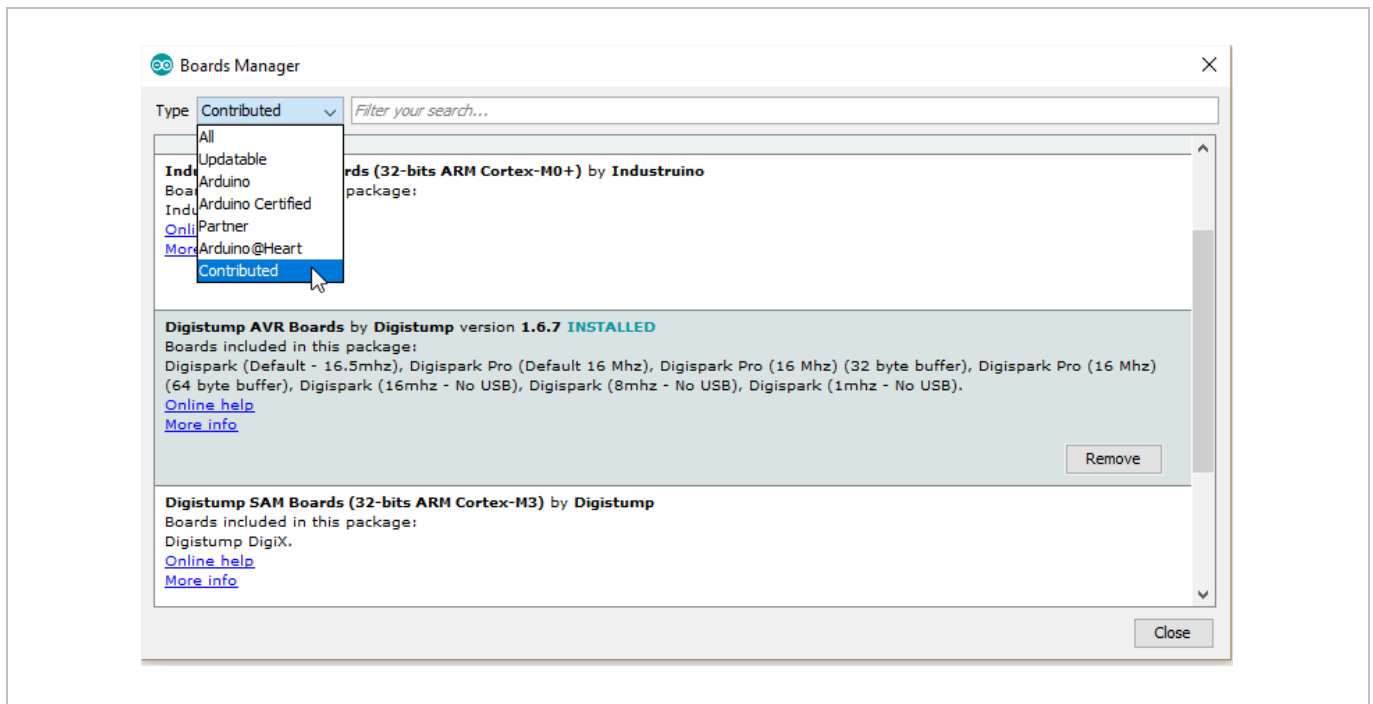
Boards Manager

Type Contributed

Filter your search...

All
Updatable
Arduino
Arduino Certified
Partner
Arduino@Heart
Contributed

Indu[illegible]rds (32-bits ARM Cortex-M0+) by Industruino
Boa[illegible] package:
Indu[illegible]
Onli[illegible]
More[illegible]

Digistump AVR Boards by Digistump version 1.6.7 INSTALLED
Boards included in this package:
Digispark (Default - 16.5mhz), Digispark Pro (Default 16 Mhz), Digispark Pro (16 Mhz) (32 byte buffer), Digispark Pro (16 Mhz) (64 byte buffer), Digispark (16mhz - No USB), Digispark (8mhz - No USB), Digispark (1mhz - No USB).
Online help
More info

Remove

Digistump SAM Boards (32-bits ARM Cortex-M3) by Digistump
Boards included in this package:
Digistump DigiX.
Online help
More info

Close